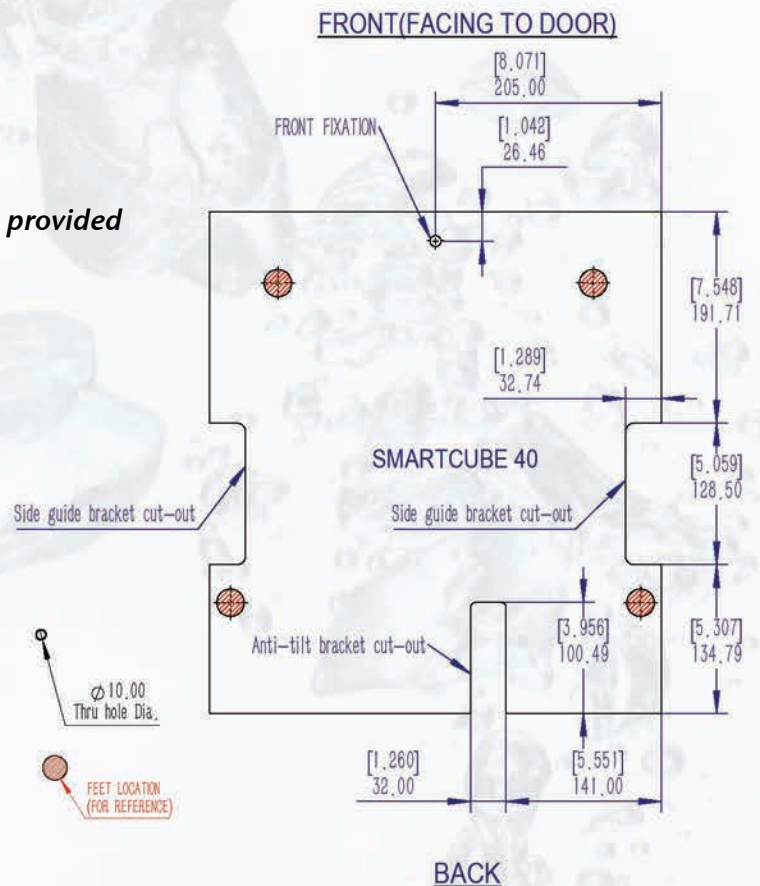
FRONT(FACING TO DOOR)

provided

[8.071]
205.00

FRONT FIXATION

[1.042]
26.46

[7.548]
191.71

[1.289]
32.74

SMARTCUBE 40

[5.059]
128.50

Side guide bracket cut-out

Side guide bracket cut-out

[3.956]
100.49

[5.307]
134.79

Anti-tilt bracket cut-out

$\phi$10.00
Thru hole Dia.

FEET LOCATION
(FOR REFERENCE)

[1.260]
32.00

[5.551]
141.00

BACK